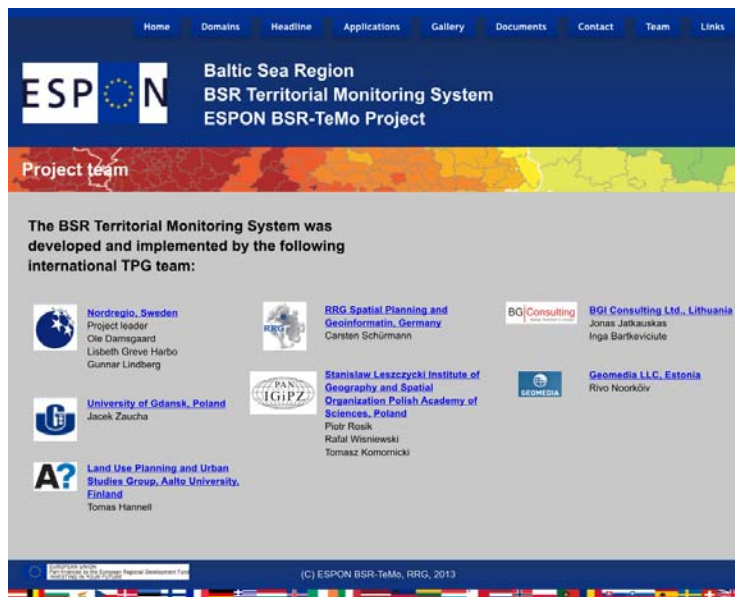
Home Domains Headline Applications Gallery Documents Contact Team Links

ESPON

Baltic Sea Region
BSR Territorial Monitoring System
ESPON BSR-TeMo Project

Project team

The BSR Territorial Monitoring System was developed and implemented by the following international TPG team:

Nordregio, Sweden
Project leader
Ole Damsgaard
Lisbeth Greve Harbo
Gunnar Lindberg

University of Gdansk, Poland
Jacek Zaucha

A?

Land Use Planning and Urban Studies Group, Aalto University, Finland
Tomas Hannell

RRG

RRG Spatial Planning and Geoinformatin, Germany
Carsten Schürmann

PAN IGiPZ

Stanislaw Leszczycki Institute of Geography and Spatial Organization Polish Academy of Sciences, Poland
Piotr Rosik
Rafal Wisniewski
Tomasz Komornicki

BGI Consulting

BGI Consulting Ltd., Lithuania
Jonas Jatkauskas
Inga Bartkeviciute

GEOMEDIA

Geomedia LLC, Estonia
Rivo Noorkõiv

EUROPEAN UNION
Part-financed by the European Regional Development Fund
INVESTING IN YOUR FUTURE

(C) ESPON BSR-TeMo, RRG, 2013